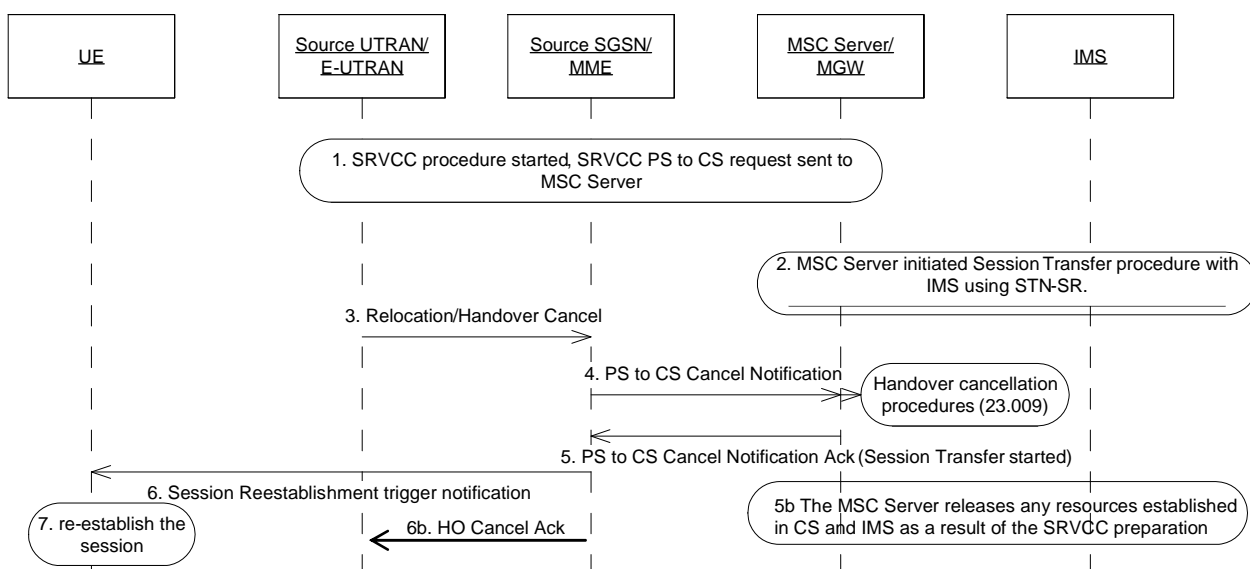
UE

Source UTRAN/ E-UTRAN

Source SGSN/ MME

MSC Server/ MGW

IMS

1. SRVCC procedure started, SRVCC PS to CS request sent to MSC Server

2. MSC Server initiated Session Transfer procedure with IMS using STN-SR.

3. Relocation/Handover Cancel

4. PS to CS Cancel Notification

Handover cancellation procedures (23.009)

5. PS to CS Cancel Notification Ack (Session Transfer started)

6. Session Reestablishment trigger notification

5b The MSC Server releases any resources established in CS and IMS as a result of the SRVCC preparation

7. re-establish the session

6b. HO Cancel Ack